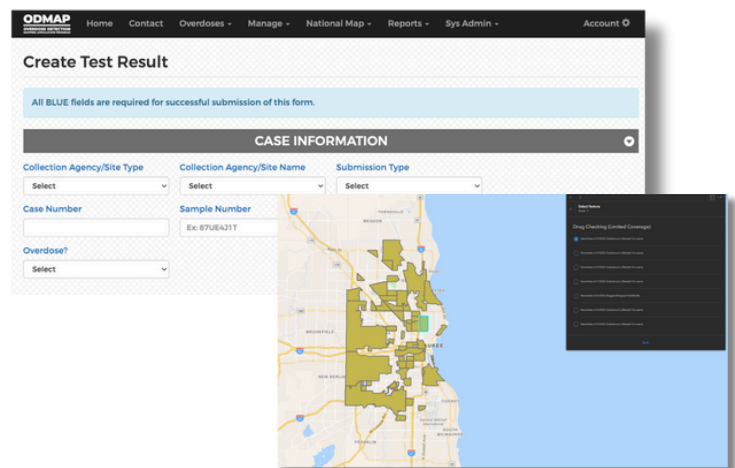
ODMAP OVERDOSE DETECTION MAPPING APPLICATION PROGRAM

Home Contact Overdoses Manage National Map Reports Sys Admin Account

Create Test Result

All BLUE fields are required for successful submission of this form.

CASE INFORMATION

Collection Agency/Site Type
Select

Collection Agency/Site Name
Select

Submission Type
Select

Case Number

Sample Number
Ex: 87UE4J1T

Overdose?
Select

Select feature

Drug Checking (Limited Coverage)

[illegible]

BROOKFIELD

NEW BERLIN

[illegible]UKEE